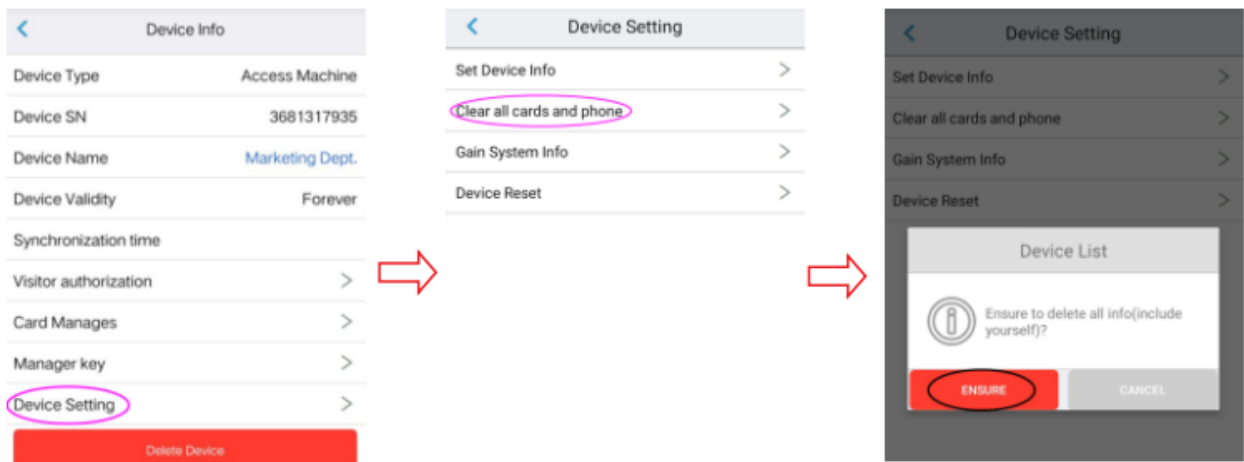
Device Info

| Device Type | Access Machine |
|---|---|
| Device SN | 3681317935 |
| Device Name | Marketing Dept. |
| Device Validity | Forever |
| Synchronization time | |
| Visitor authorization | > |
| Card Manages | > |
| Manager key | > |
| Device Setting | > |

Delete Device

Device Setting

Set Device Info >
Clear all cards and phone >
Gain System Info >
Device Reset >

Device Setting

Set Device Info >
Clear all cards and phone >
Gain System Info >
Device Reset >

Device List

Ensure to delete all info(include yourself)?

ENSURE
CANCEL